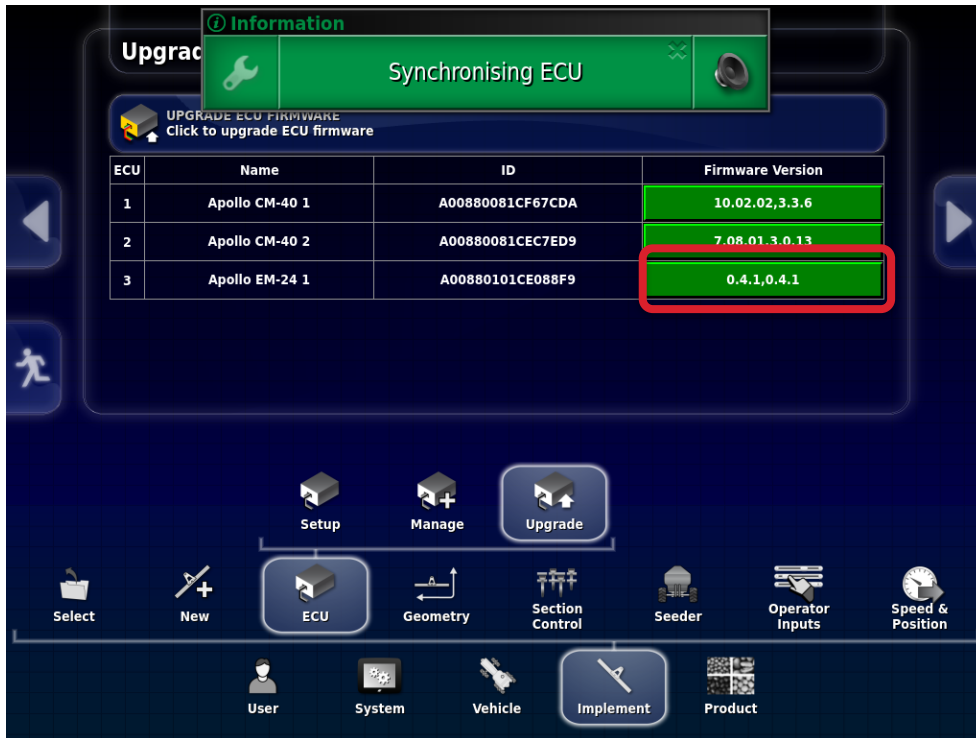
Upgrad

Information

Synchronising ECU

UPGRADE ECU FIRMWARE
Click to upgrade ECU firmware

| ECU | Name | ID | Firmware Version |
|---|---|---|---|
| 1 | Apollo CM-40 1 | A00880081CF67CDA | 10.02.02,3.3.6 |
| 2 | Apollo CM-40 2 | A00880081CEC7ED9 | 7.08.01.3.0.13 |
| 3 | Apollo EM-24 1 | A00880101CE088F9 | 0.4.1,0.4.1 |

Setup
Manage
Upgrade

Select
New
ECU
Geometry
Section Control
Seeder
Operator Inputs
Speed & Position

User
System
Vehicle
Implement
Product